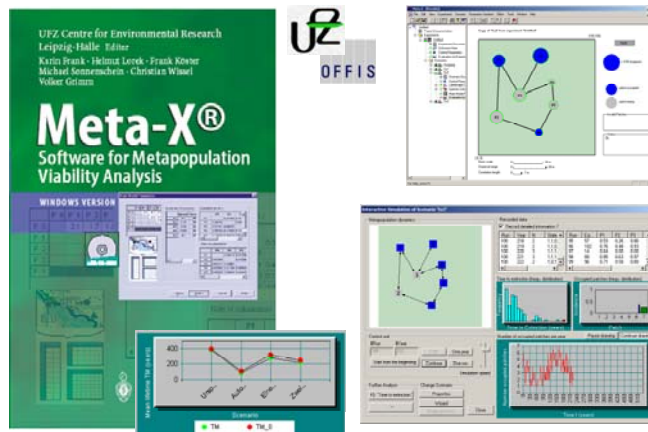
UFZ Centre for Environmental Research Leipzig-Halle · Editor

Karin Frank · Helmut Lorek · Frank Köster Michael Sonnenschein · Christian Wissel Volker Grimm

Meta-X®

Software for Metapopulation Viability Analysis

WINDOWS VERSION

UFZ

OFFIS

Mean lifetime TM (years)

400

200

0

Scenario

TM

TM_0

Interactive simulation of Scenario

Metapopulation dynamics

Recorded data

Close